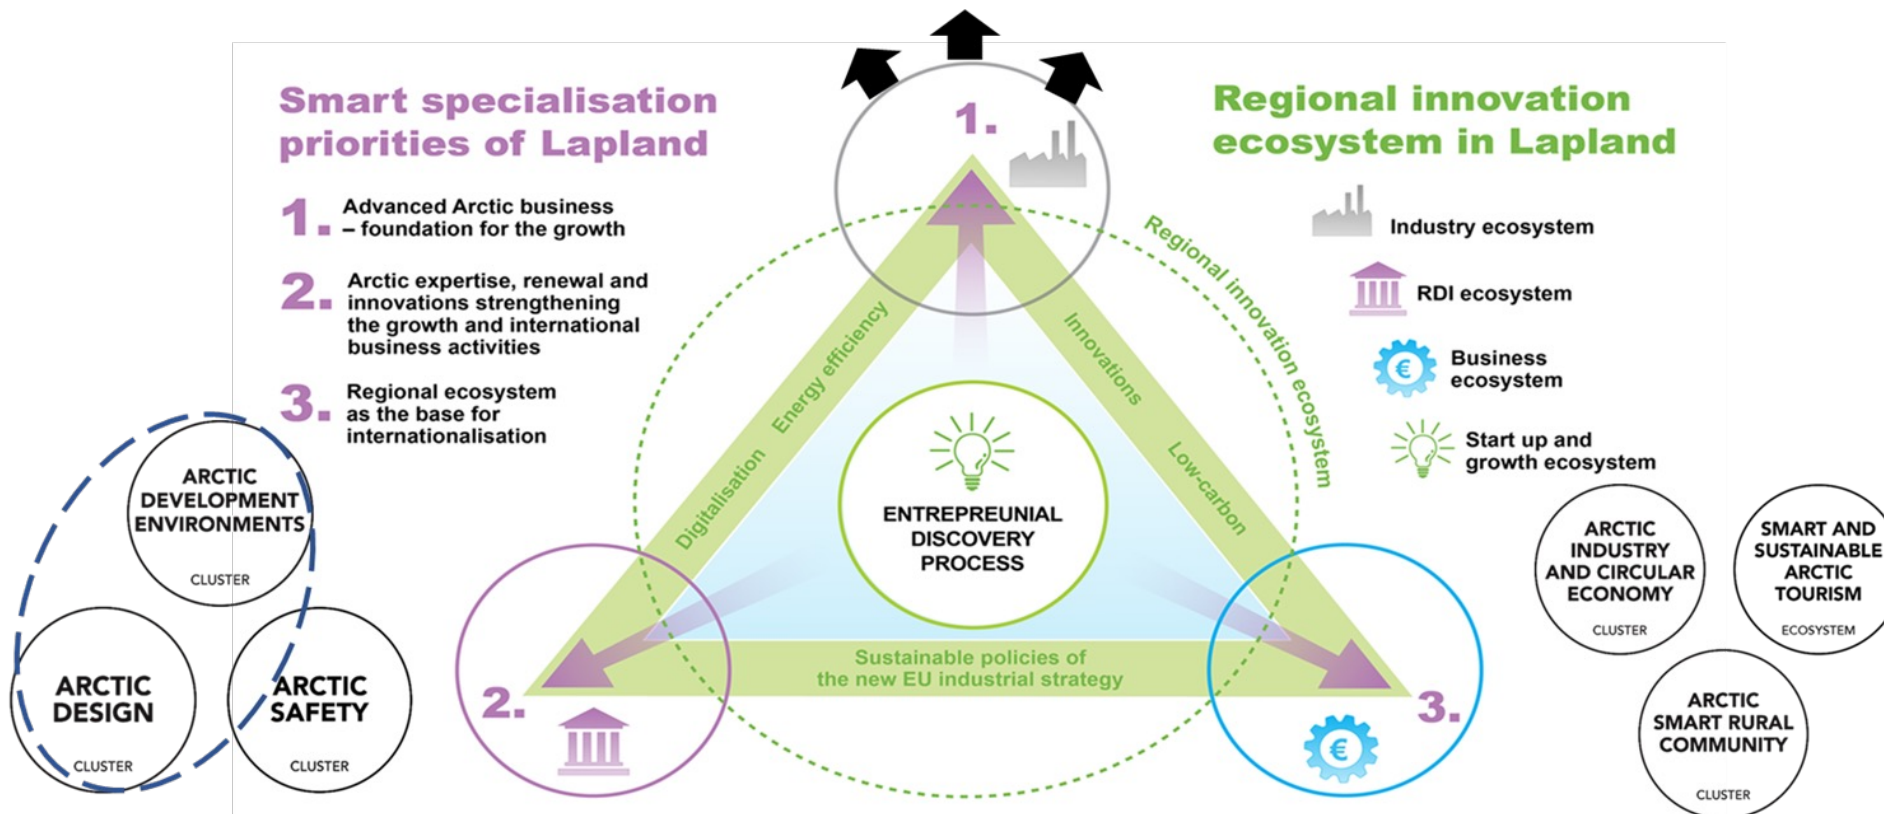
Smart specialisation priorities of Lapland

1. Advanced Arctic business – foundation for the growth

2. Arctic expertise, renewal and innovations strengthening the growth and international business activities

3. Regional ecosystem as the base for internationalisation

Regional innovation ecosystem in Lapland

Industry ecosystem

RDI ecosystem

Business ecosystem

Start up and growth ecosystem

1.

2.

3.

Regional innovation ecosystem

Digitalisation

Energy efficiency

Innovations

Low-carbon

ENTREPREUNIAL DISCOVERY PROCESS

Sustainable policies of the new EU industrial strategy

ARCTIC DEVELOPMENT ENVIRONMENTS
CLUSTER

ARCTIC DESIGN
CLUSTER

ARCTIC SAFETY
CLUSTER

ARCTIC INDUSTRY AND CIRCULAR ECONOMY
CLUSTER

SMART AND SUSTAINABLE ARCTIC TOURISM
ECOSYSTEM

ARCTIC SMART RURAL COMMUNITY
CLUSTER